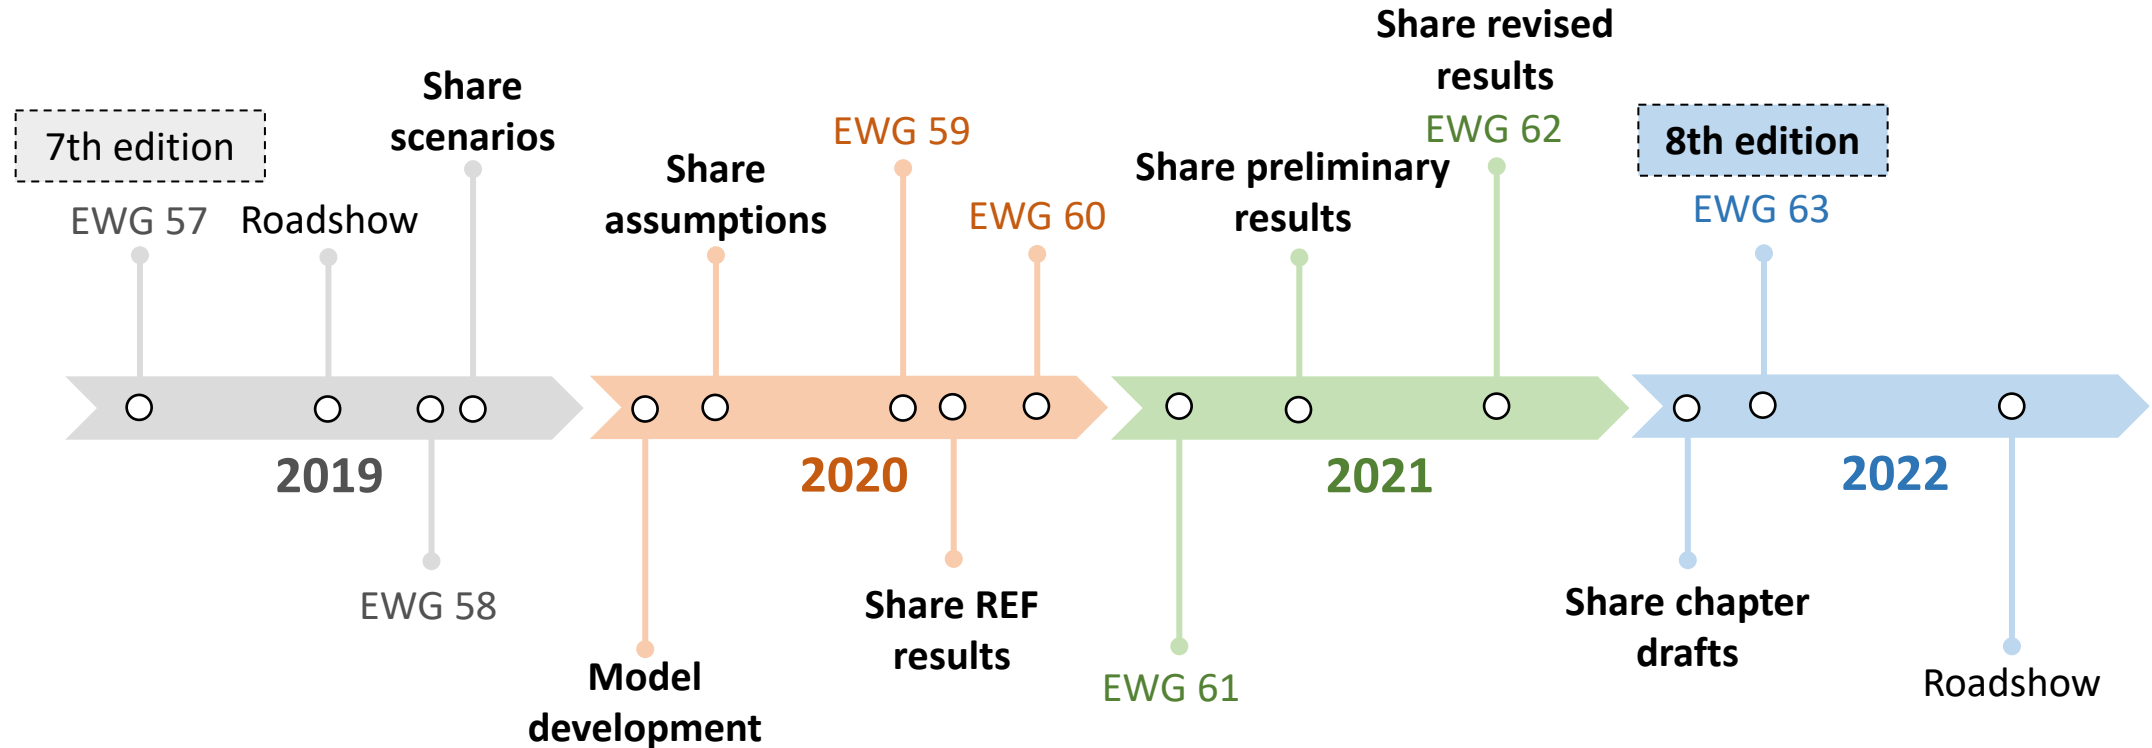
7th edition

EWG 57

Roadshow

Share scenarios

2019

EWG 58

Share assumptions

EWG 59

EWG 60

2020

Model development

Share REF results

Share preliminary results

Share revised results

EWG 62

2021

EWG 61

8th edition

EWG 63

2022

Share chapter drafts

Roadshow